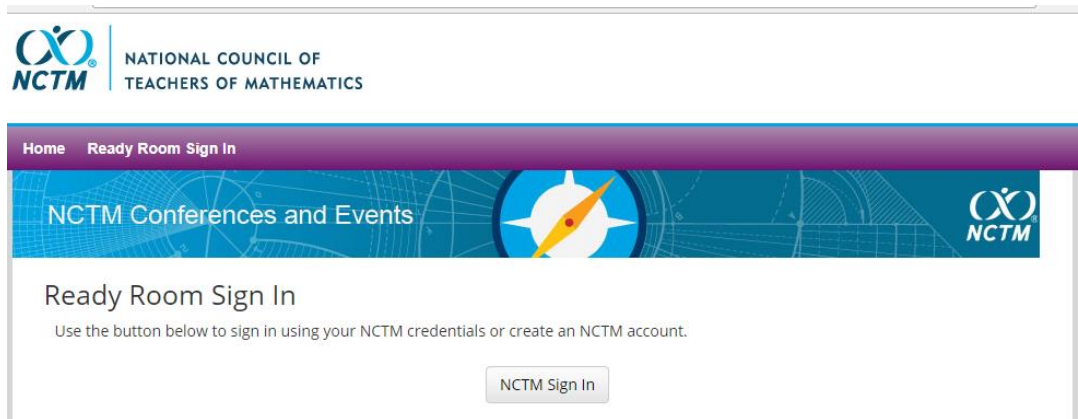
NCTM®

NATIONAL COUNCIL OF TEACHERS OF MATHEMATICS

Home Ready Room Sign In

NCTM Conferences and Events

NCTM®

Ready Room Sign In

Use the button below to sign in using your NCTM credentials or create an NCTM account.

NCTM Sign In